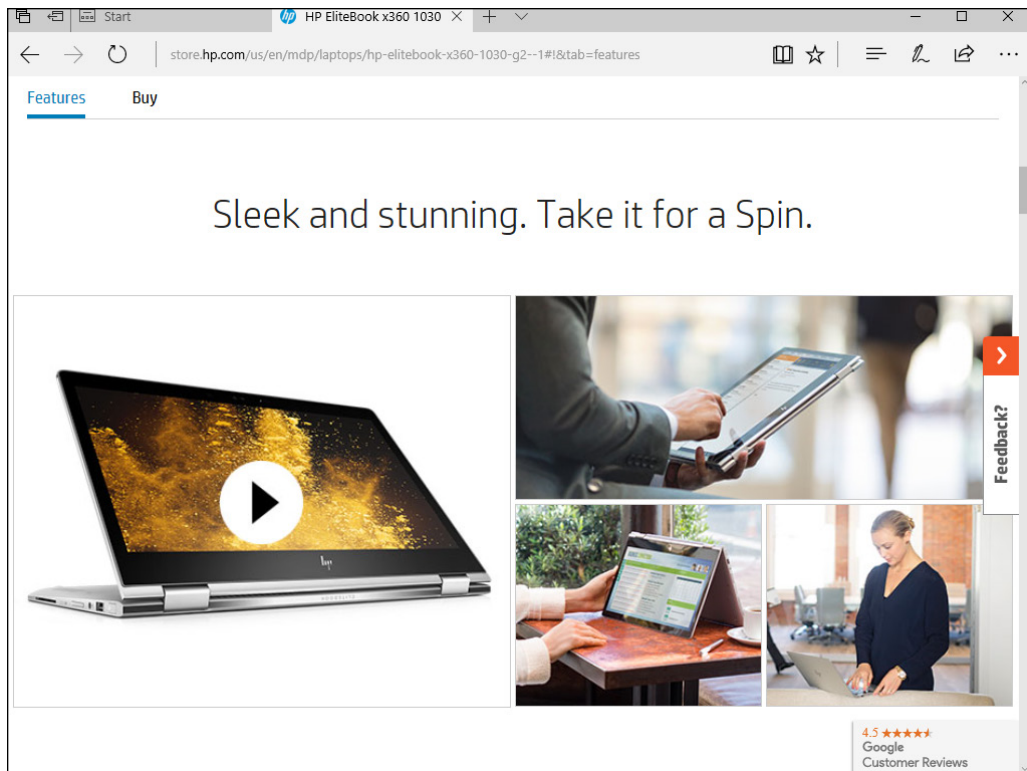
Start

HP EliteBook x360 1030

store.hp.com/us/en/mdp/laptops/hp-elitebook-x360-1030-g2--1#!&tab=features

Features Buy

Sleek and stunning. Take it for a Spin.

Feedback?

4.5 ★★★★★
Google
Customer Reviews